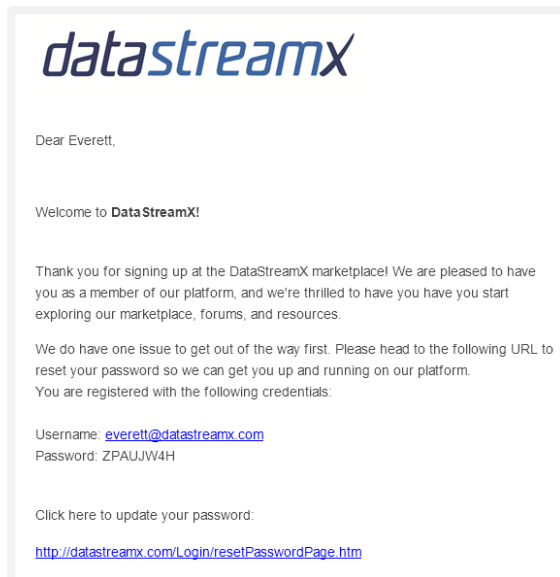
datastreamx

Dear Everett,

Welcome to **DataStreamX!**

Thank you for signing up at the DataStreamX marketplace! We are pleased to have you as a member of our platform, and we're thrilled to have you have you start exploring our marketplace, forums, and resources.

We do have one issue to get out of the way first. Please head to the following URL to reset your password so we can get you up and running on our platform.
You are registered with the following credentials:

Username: everett@datastreamx.com
Password: ZPAUJW4H

Click here to update your password:

http://datastreamx.com/Login/resetPasswordPage.htm